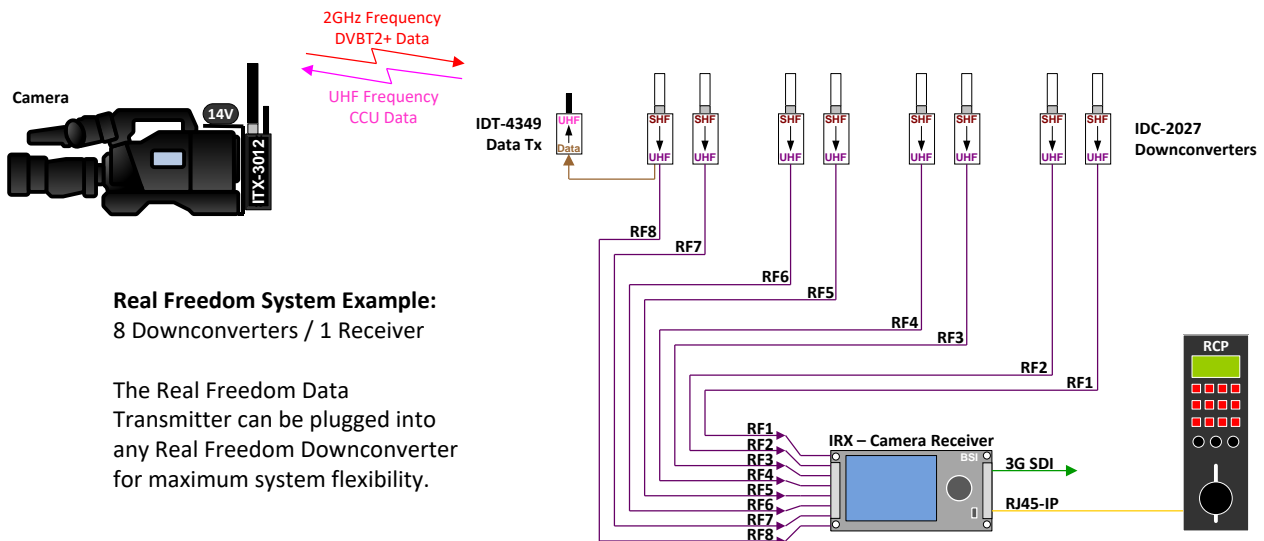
2GHz Frequency
DVBT2+ Data

UHF Frequency
CCU Data

Camera

14V

ITX-3012

IDT-4349
Data Tx

UHF
Data

SHF
UHF

SHF
UHF

SHF
UHF

SHF
UHF

SHF
UHF

SHF
UHF

SHF
UHF

SHF
UHF

IDC-2027
Downconverters

RF8
RF7
RF6
RF5
RF4
RF3
RF2
RF1

Real Freedom System Example:
8 Downconverters / 1 Receiver

The Real Freedom Data Transmitter can be plugged into any Real Freedom Downconverter for maximum system flexibility.

RF1
RF2
RF3
RF4
RF5
RF6
RF7
RF8

IRX – Camera Receiver

BSI

3G SDI

RJ45-IP

RCP